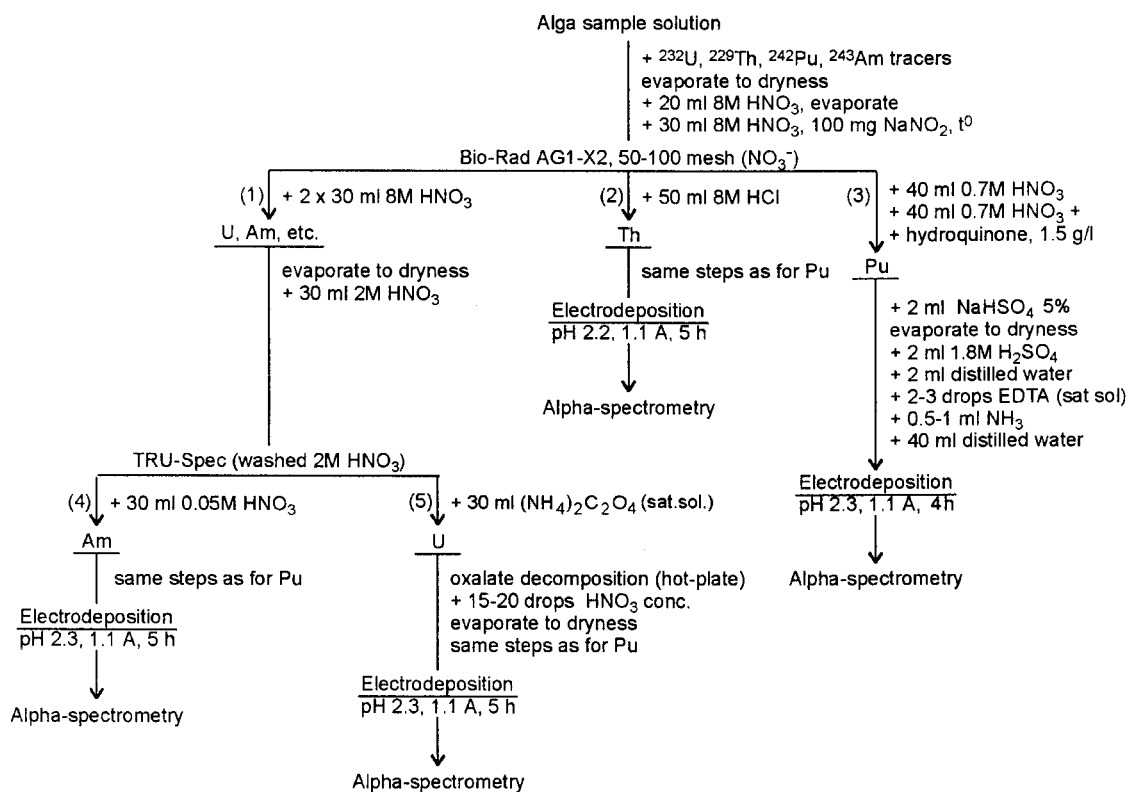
Alga sample solution

+ $^{232}$U, $^{229}$Th, $^{242}$Pu, $^{243}$Am tracers
evaporate to dryness
+ 20 ml 8M $HNO_3$, evaporate
+ 30 ml 8M $HNO_3$, 100 mg $NaNO_2$, $t^0$

Bio-Rad AG1-X2, 50-100 mesh ($NO_3^-$)

(1) + 2 x 30 ml 8M $HNO_3$

U, Am, etc.

evaporate to dryness
+ 30 ml 2M $HNO_3$

TRU-Spec (washed 2M $HNO_3$)

(4) + 30 ml 0.05M $HNO_3$

Am

same steps as for Pu

Electrodeposition
pH 2.3, 1.1 A, 5 h

Alpha-spectrometry

(5) + 30 ml $(NH_4)_2C_2O_4$ (sat.sol.)

U

oxalate decomposition (hot-plate)
+ 15-20 drops $HNO_3$ conc.
evaporate to dryness
same steps as for Pu

Electrodeposition
pH 2.3, 1.1 A, 5 h

Alpha-spectrometry

(2) + 50 ml 8M HCl

Th

same steps as for Pu

Electrodeposition
pH 2.2, 1.1 A, 5 h

Alpha-spectrometry

(3) + 40 ml 0.7M $HNO_3$
+ 40 ml 0.7M $HNO_3$ +
+ hydroquinone, 1.5 g/l

Pu

+ 2 ml $NaHSO_4$ 5%
evaporate to dryness
+ 2 ml 1.8M $H_2SO_4$
+ 2 ml distilled water
+ 2-3 drops EDTA (sat sol)
+ 0.5-1 ml $NH_3$
+ 40 ml distilled water

Electrodeposition
pH 2.3, 1.1 A, 4h

Alpha-spectrometry